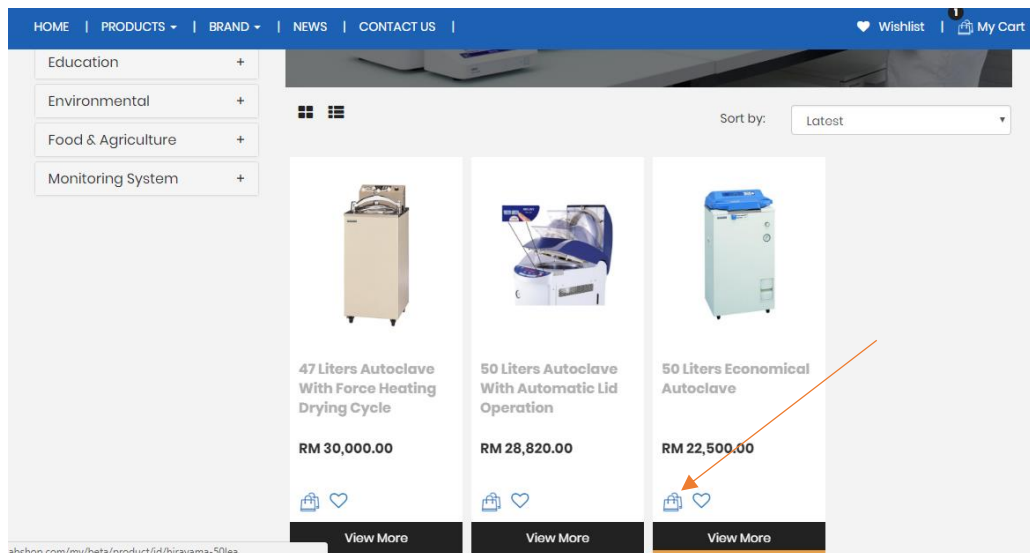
HOME | PRODUCTS | BRAND | NEWS | CONTACT US |

Wishlist | 1 My Cart

Education +

Environmental +

Food & Agriculture +

Monitoring System +

Sort by: Latest

47 Liters Autoclave With Force Heating Drying Cycle

RM 30,000.00

View More

50 Liters Autoclave With Automatic Lid Operation

RM 28,820.00

View More

50 Liters Economical Autoclave

RM 22,500.00

View More

abshop.com/my/beta/product/id/hirayama-50lea